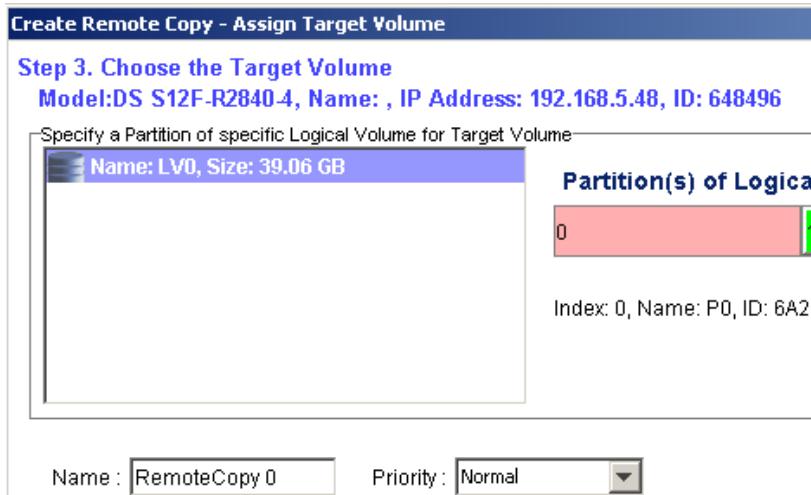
Create Remote Copy - Assign Target Volume

Step 3. Choose the Target Volume

Model:DS S12F-R2840-4, Name: , IP Address: 192.168.5.48, ID: 648496

Specify a Partition of specific Logical Volume for Target Volume

Name: LV0, Size: 39.06 GB

Partition(s) of Logica

0

Index: 0, Name: P0, ID: 6A2

Name : RemoteCopy 0

Priority : Normal